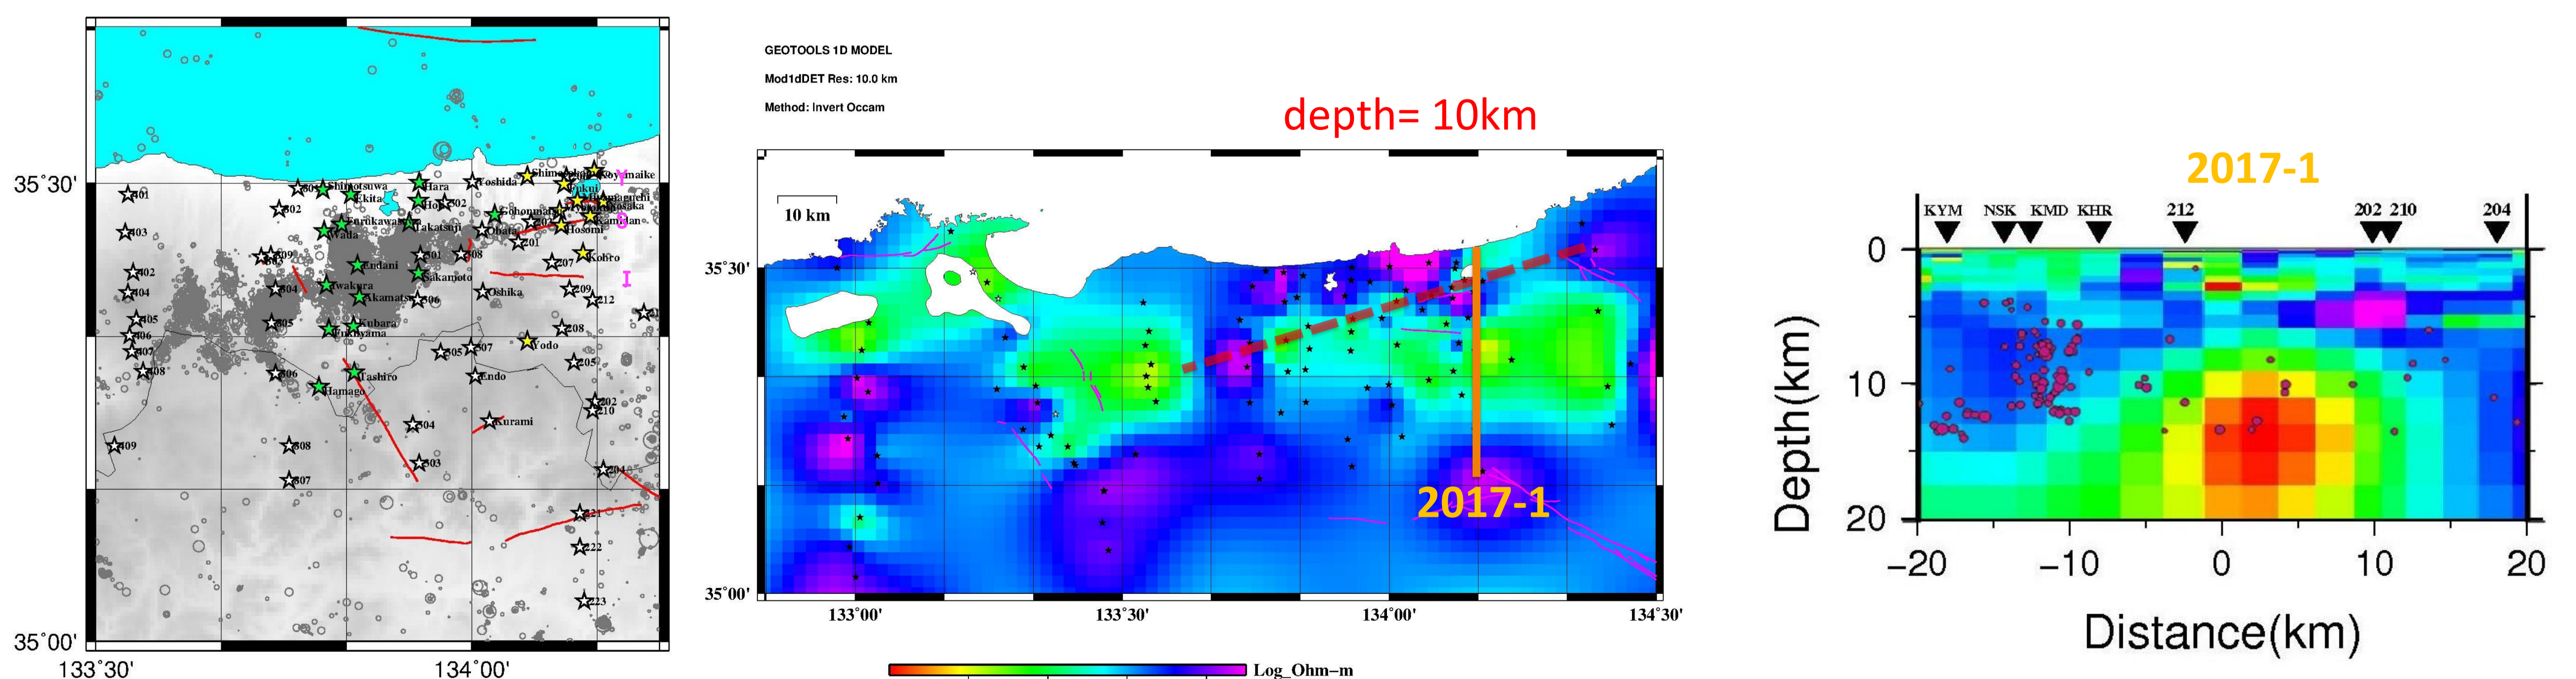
35°30'

35°00'

133°30'

134°00'

401
403
402
404
405
406
407
408
409
303
302
309
304
305
306
308
307
Shimotsuwa
Ekita
Funakawa
Wada
Endani
Iwakura
Akamatsu
Kubara
Fukuyama
Tashiro
Hamago
Hara
Hojo
302
Takatsuji
301
308
Sakamoto
306
305
307
Endo
304
303
Kurami
Yoshida
Oshika
Gohonmatsu
Obata
201
202
207
Kobiro
209
212
208
Yodo
205
202
210
204
221
222
223
Shimo
Koyamaike
Fukui
Hosomi
Kamatan

GEOTOOLS 1D MODEL

Mod1dDET Res: 10.0 km

Method: Invert Occam

depth= 10km

10 km

35°30'

35°00'

133°00'

133°30'

134°00'

134°30'

2017-1

Log_Ohm-m

2017-1

KYM NSK KMD KHR 212 202 210 204

0

10

20

Depth(km)

−20 −10 0 10 20

Distance(km)